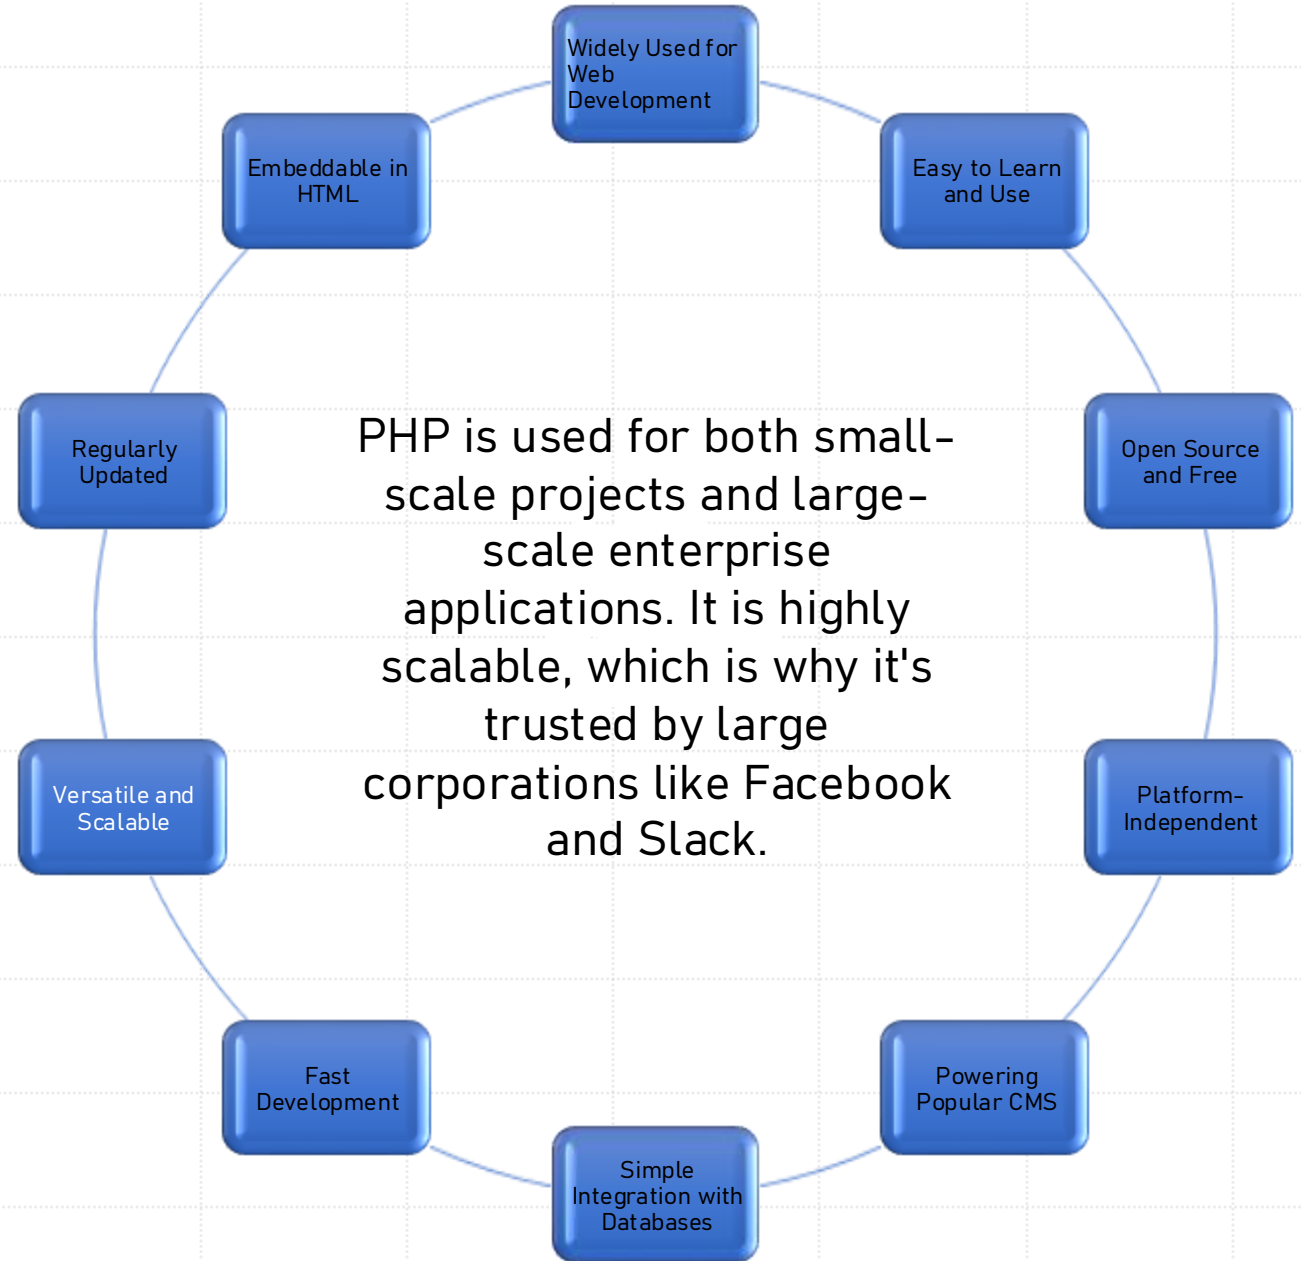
Widely Used for Web Development

Easy to Learn and Use

Open Source and Free

Platform-Independent

Powering Popular CMS

Simple Integration with Databases

Fast Development

Versatile and Scalable

Regularly Updated

Embeddable in HTML

PHP is used for both small-scale projects and large-scale enterprise applications. It is highly scalable, which is why it's trusted by large corporations like Facebook and Slack.